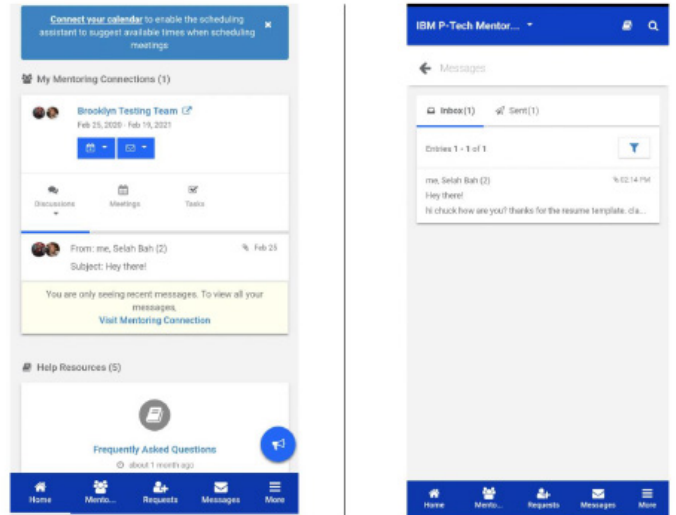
Connect your calendar to enable the scheduling assistant to suggest available times when scheduling meetings ×

My Mentoring Connections (1)

Brooklyn Testing Team
Feb 25, 2020 - Feb 19, 2021

Discussions
Meetings
Tasks

From: me, Selah Bah (2) Feb 25
Subject: Hey there!

You are only seeing recent messages. To view all your messages,
Visit Mentoring Connection

Help Resources (5)

Frequently Asked Questions
about 1 month ago

Home
Mento...
Requests
Messages
More

IBM P-Tech Mentor...

Messages

Inbox(1)
Sent(1)

Entries 1 - 1 of 1

me, Selah Bah (2) 02:14 PM
Hey there!
hi chuck how are you? thanks for the resume template. cla...

Home
Mento...
Requests
Messages
More